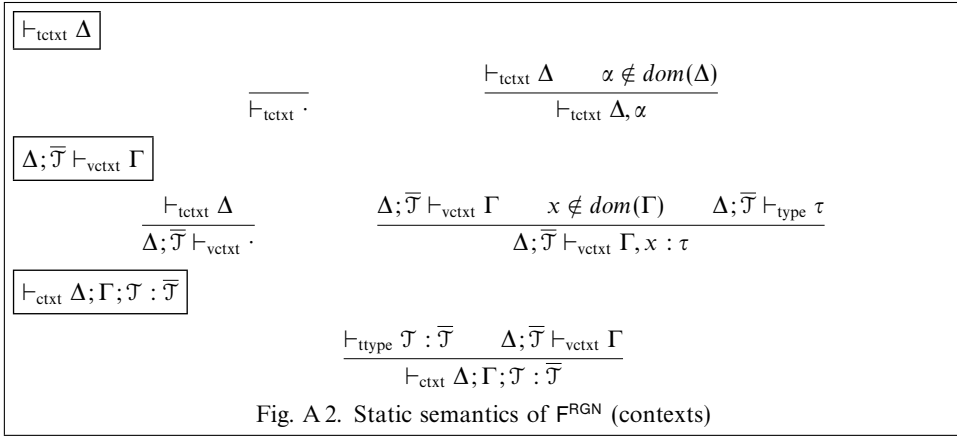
$\vdash_{\text{tctxt}} \Delta$

$\dfrac{}{\vdash_{\text{tctxt}} \cdot}$ $\dfrac{\vdash_{\text{tctxt}} \Delta \quad \alpha \notin dom(\Delta)}{\vdash_{\text{tctxt}} \Delta, \alpha}$

$\Delta; \overline{\mathcal{T}} \vdash_{\text{vctxt}} \Gamma$

$\dfrac{\vdash_{\text{tctxt}} \Delta}{\Delta; \overline{\mathcal{T}} \vdash_{\text{vctxt}} \cdot}$ $\dfrac{\Delta; \overline{\mathcal{T}} \vdash_{\text{vctxt}} \Gamma \quad x \notin dom(\Gamma) \quad \Delta; \overline{\mathcal{T}} \vdash_{\text{type}} \tau}{\Delta; \overline{\mathcal{T}} \vdash_{\text{vctxt}} \Gamma, x : \tau}$

$\vdash_{\text{ctxt}} \Delta; \Gamma; \mathcal{T} : \overline{\mathcal{T}}$

$\dfrac{\vdash_{\text{ttype}} \mathcal{T} : \overline{\mathcal{T}} \quad \Delta; \overline{\mathcal{T}} \vdash_{\text{vctxt}} \Gamma}{\vdash_{\text{ctxt}} \Delta; \Gamma; \mathcal{T} : \overline{\mathcal{T}}}$

Fig. A 2. Static semantics of $\mathsf{F}^{\mathsf{RGN}}$ (contexts)